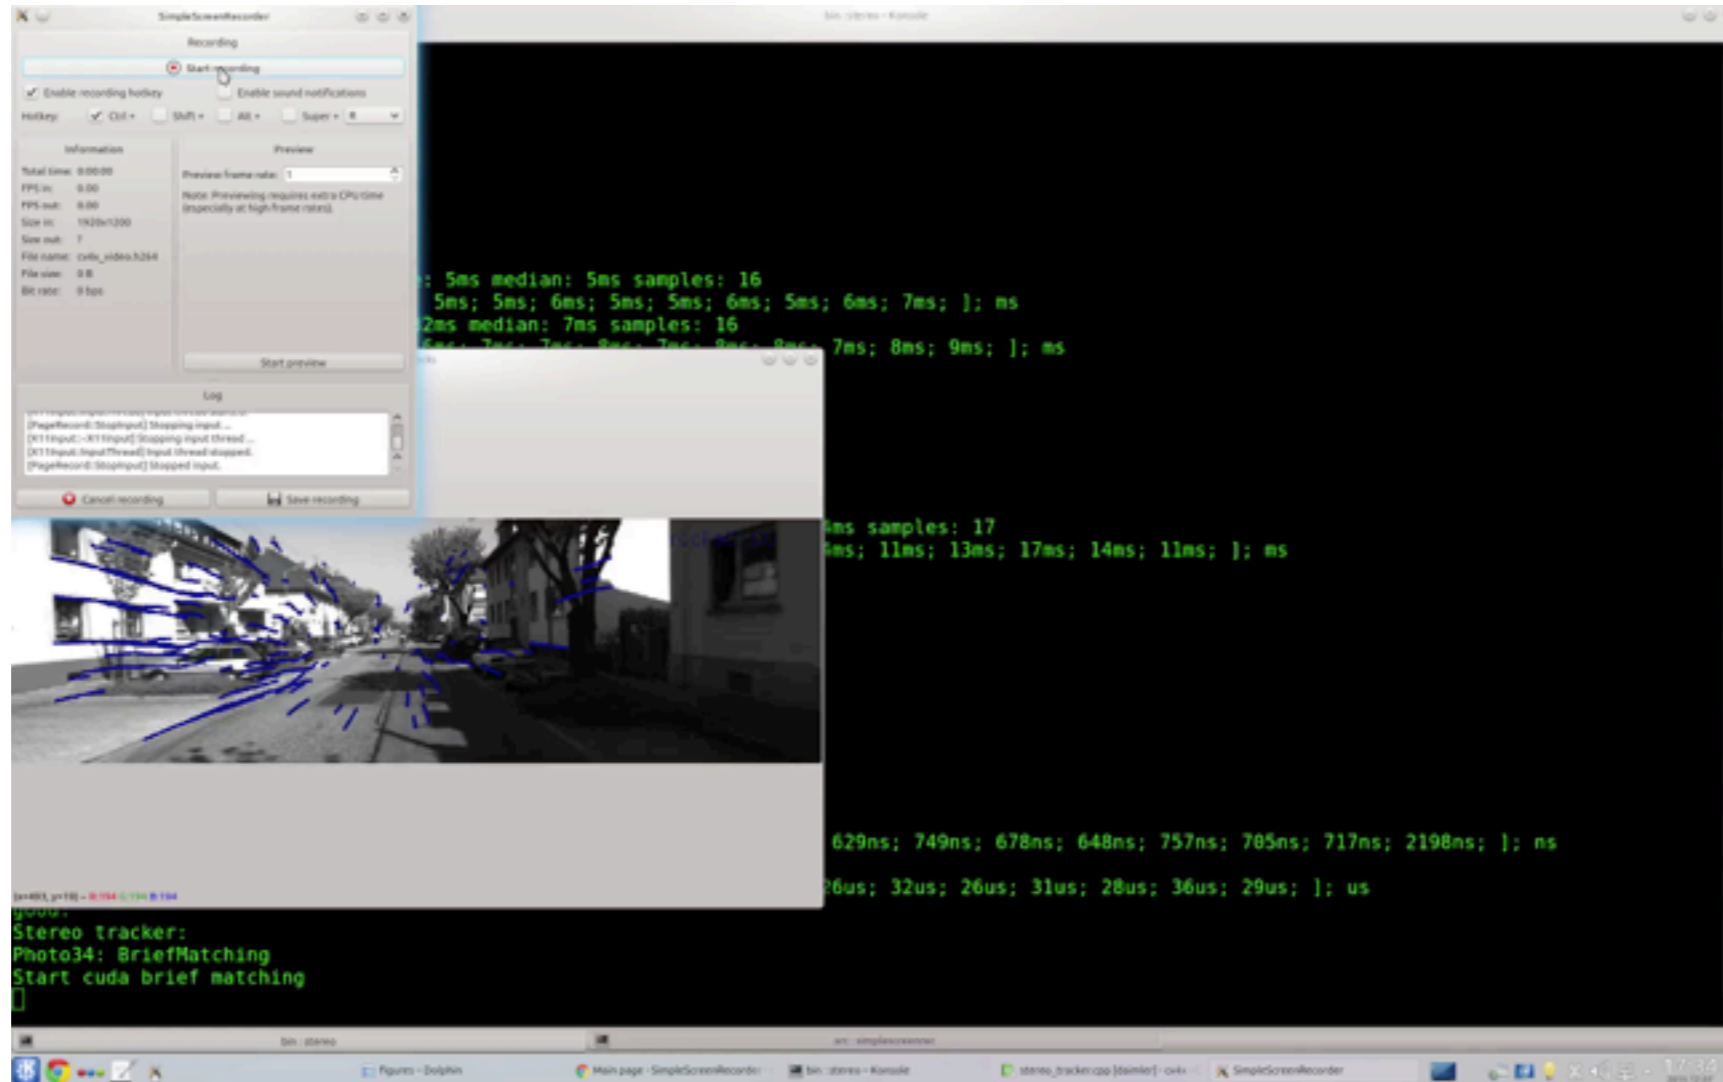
SimpleScreenRecorder

Recording

Start recording

Enable recording hotkey

Enable sound notifications

Hotkey: Ctrl + Shift + Alt + Super + R

Information

Total time: 0:00:00
FPS in: 0.00
FPS out: 0.00
Size in: 1920x1200
Size out: ?
File name: cvlis_video.h264
File size: 0 B
Bit rate: 0 bps

Preview

Preview frame rate: 1

Note: Previewing requires extra CPU time (especially at high frame rates).

Start preview

Log

[PageRecord::StopInput] Stopping input ...
[X11Input::~X11Input] Stopping input thread ...
[X11Input::InputThread] Input thread stopped.
[PageRecord::StopInput] Stopped input.

Cancel recording

Save recording

bin : stereo - Konsole

: 5ms median: 5ms samples: 16
5ms; 5ms; 6ms; 5ms; 5ms; 6ms; 5ms; 6ms; 7ms; ]; ms
2ms median: 7ms samples: 16
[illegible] 7ms; 8ms; 9ms; ]; ms

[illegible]ms samples: 17
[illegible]ms; 11ms; 13ms; 17ms; 14ms; 11ms; ]; ms

629ns; 749ns; 678ns; 648ns; 757ns; 705ns; 717ns; 2198ns; ]; ns

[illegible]6us; 32us; 26us; 31us; 28us; 36us; 29us; ]; us

good.
Stereo tracker:
Photo34: BriefMatching
Start cuda brief matching

bin : stereo

src : simplescreenrec

Figures - Dolphin

Main page - SimpleScreenRecorder

bin : stereo - Konsole

stereo_tracker.cpp [daimler] - cvlis

SimpleScreenRecorder